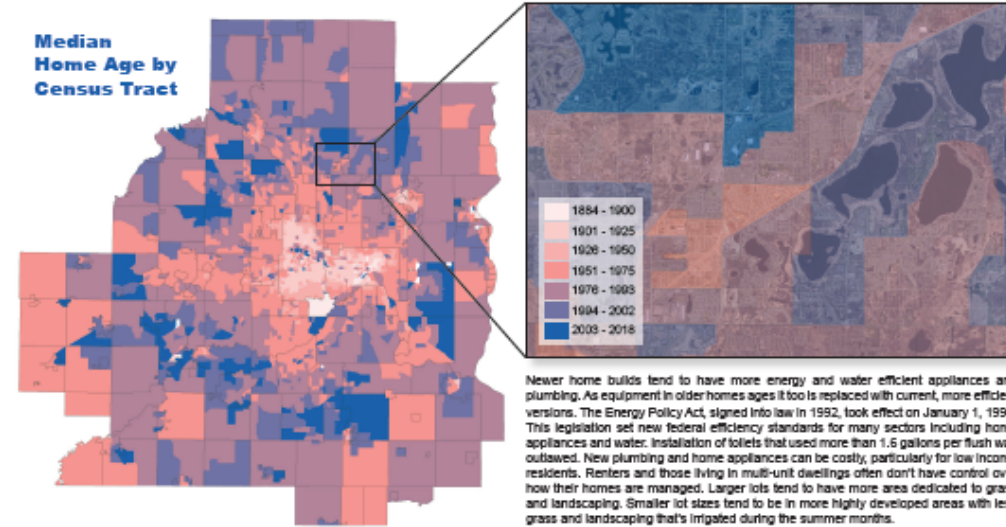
Median Home Age by Census Tract

1884 - 1900
1901 - 1925
1926 - 1950
1951 - 1975
1976 - 1993
1994 - 2002
2003 - 2018

Newer home builds tend to have more energy and water efficient appliances an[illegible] plumbing. As equipment in older homes ages it too is replaced with current, more efficie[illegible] versions. The Energy Policy Act, signed into law in 1992, took effect on January 1, 199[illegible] This legislation set new federal efficiency standards for many sectors including hom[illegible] appliances and water. Installation of toilets that used more than 1.6 gallons per flush wa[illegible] outlawed. New plumbing and home appliances can be costly, particularly for low incom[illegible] residents. Renters and those living in multi-unit dwellings often don't have control ov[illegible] how their homes are managed. Larger lots tend to have more area dedicated to gras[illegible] and landscaping. Smaller lot sizes tend to be in more highly developed areas with les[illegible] grass and landscaping that's irrigated during the summer months.